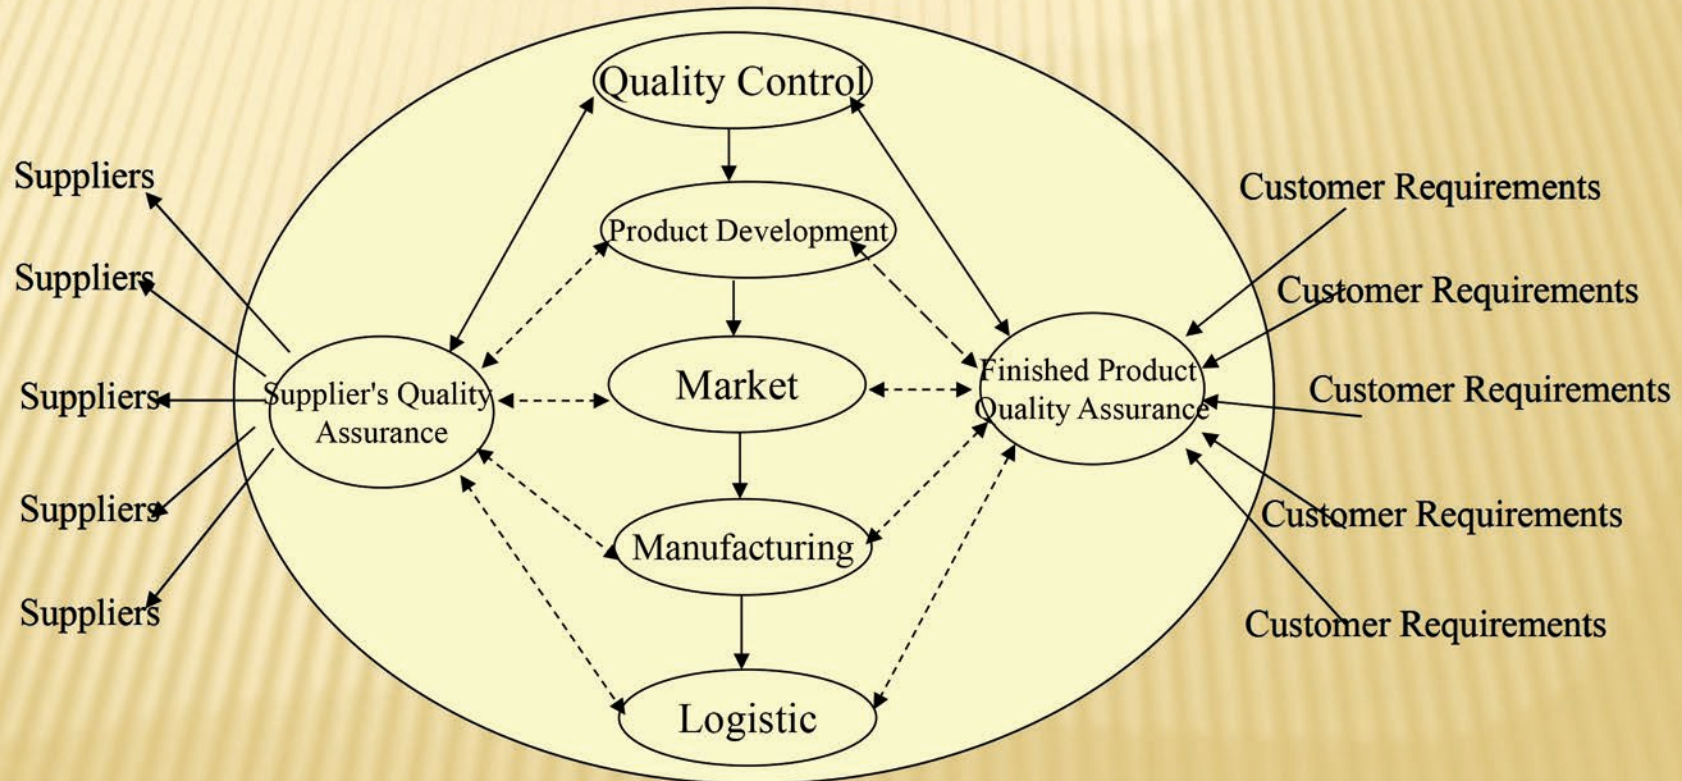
Quality Control

Product Development

Market

Manufacturing

Logistic

Supplier's Quality Assurance

Finished Product Quality Assurance

Suppliers

Suppliers

Suppliers

Suppliers

Suppliers

Customer Requirements

Customer Requirements

Customer Requirements

Customer Requirements

Customer Requirements